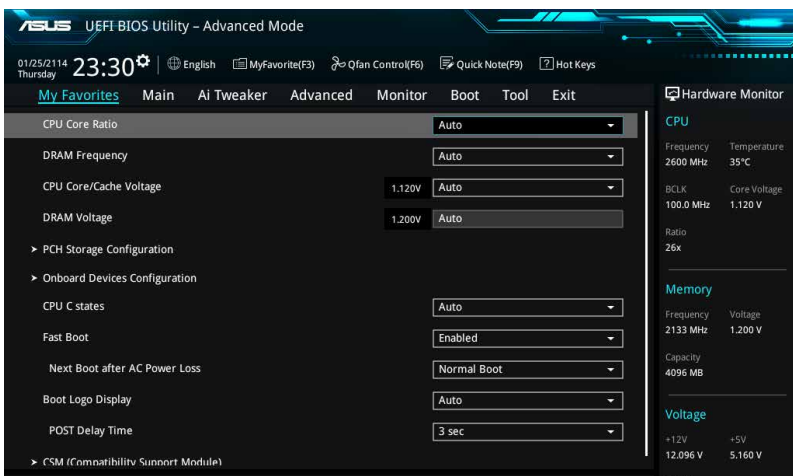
ASUS UEFI BIOS Utility – Advanced Mode

01/25/2114 Thursday 23:30 English MyFavorite(F3) Qfan Control(F6) Quick Note(F9) Hot Keys

My Favorites Main Ai Tweaker Advanced Monitor Boot Tool Exit

Hardware Monitor

| | | |
|---|---|---|
| CPU Core Ratio | | Auto |
| DRAM Frequency | | Auto |
| CPU Core/Cache Voltage | 1.120V | Auto |
| DRAM Voltage | 1.200V | Auto |

> PCH Storage Configuration

> Onboard Devices Configuration

| | |
|---|---|
| CPU C states | Auto |
| Fast Boot | Enabled |
| Next Boot after AC Power Loss | Normal Boot |
| Boot Logo Display | Auto |
| POST Delay Time | 3 sec |

> CSM (Compatibility Support Module)

CPU

| | |
|---|---|
| Frequency | Temperature |
| 2600 MHz | 35°C |
| BCLK | Core Voltage |
| 100.0 MHz | 1.120 V |
| Ratio | |
| 26x | |

Memory

| | |
|---|---|
| Frequency | Voltage |
| 2133 MHz | 1.200 V |
| Capacity | |
| 4096 MB | |

Voltage

| | |
|---|---|
| +12V | +5V |
| 12.096 V | 5.160 V |